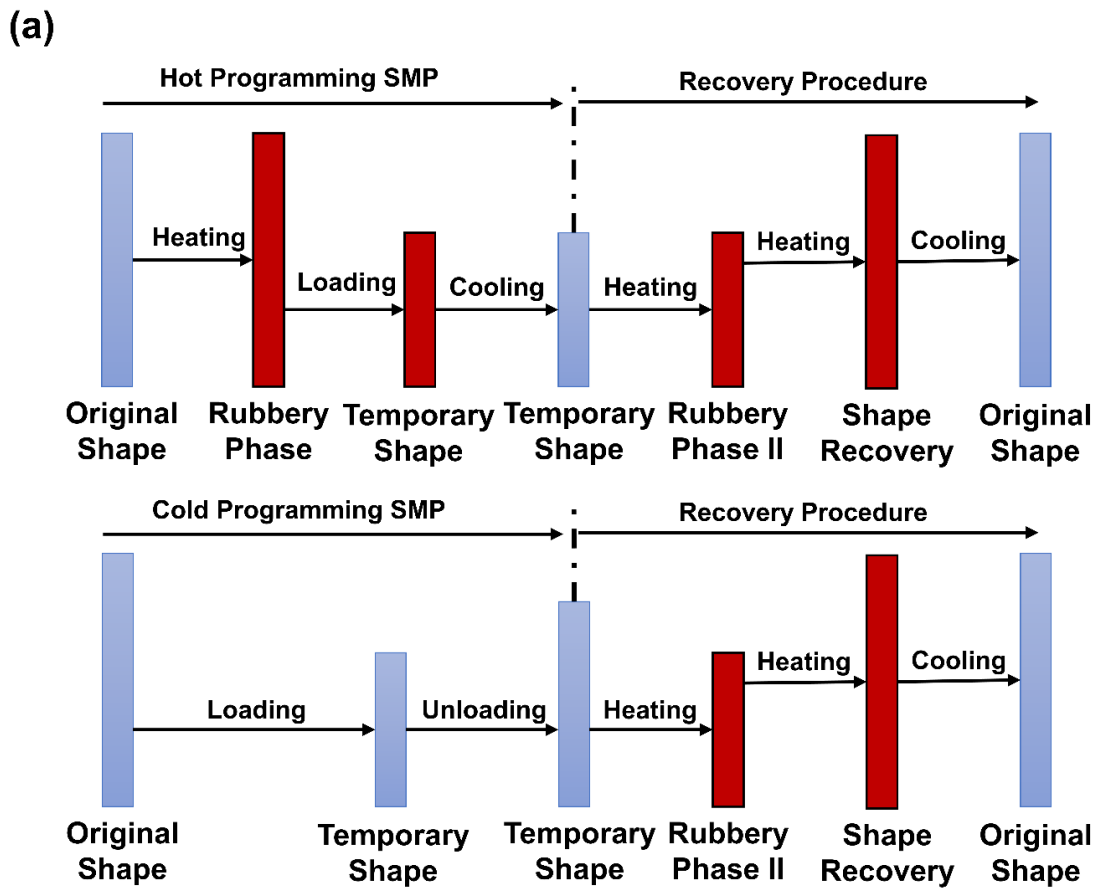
(a)

Hot Programming SMP

Recovery Procedure

Heating

Loading

Cooling

Heating

Heating

Cooling

Original Shape

Rubbery Phase

Temporary Shape

Temporary Shape

Rubbery Phase II

Shape Recovery

Original Shape

Cold Programming SMP

Recovery Procedure

Loading

Unloading

Heating

Heating

Cooling

Original Shape

Temporary Shape

Temporary Shape

Rubbery Phase II

Shape Recovery

Original Shape